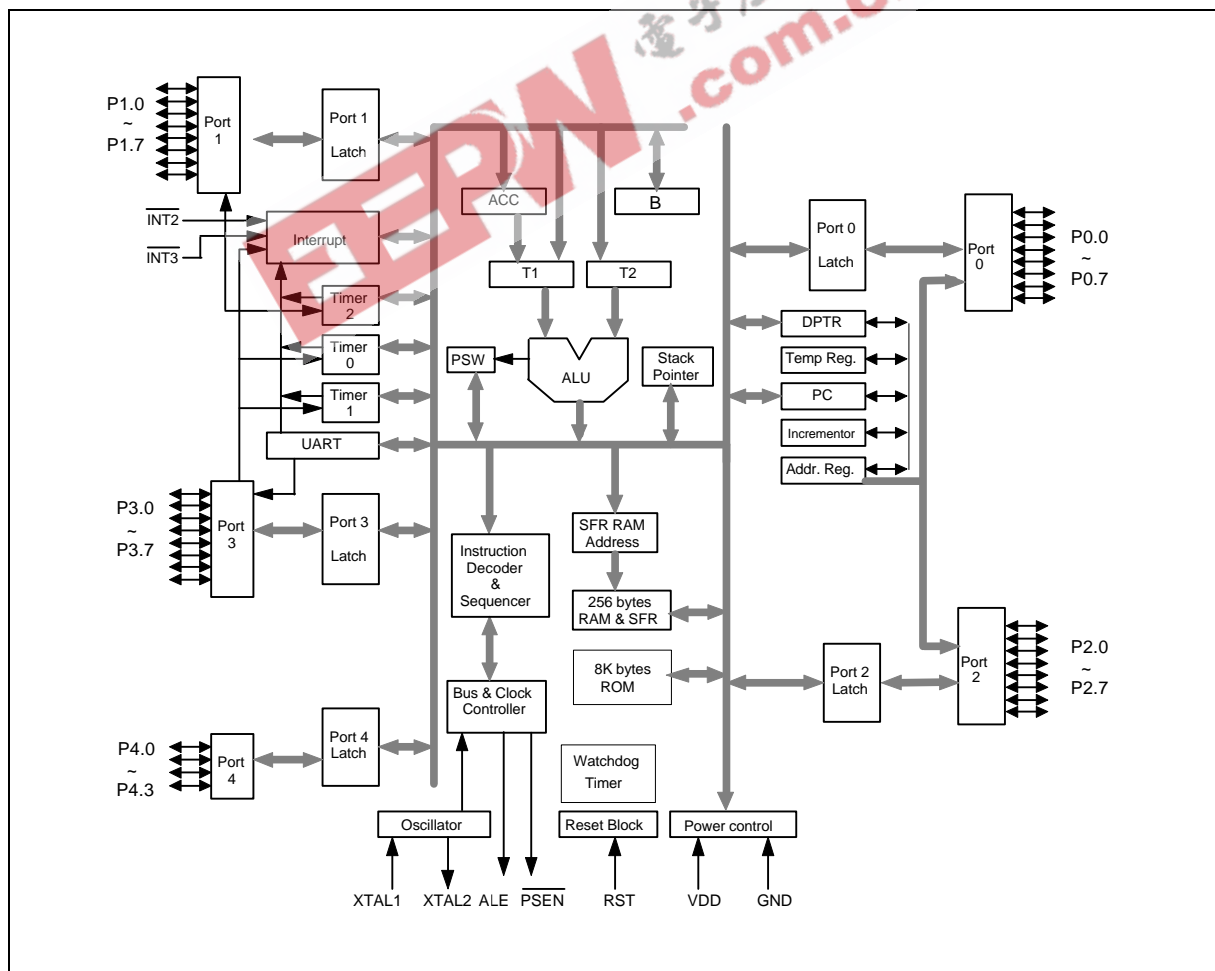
P1.0
~
P1.7

Port
1

Port 1
Latch

ACC

B

$\overline{INT2}$

$\overline{INT3}$

Interrupt

Port 0
Latch

Port
0

P0.0
~
P0.7

T1

T2

Timer
2

Timer
0

PSW

ALU

Stack
Pointer

DPTR

Temp Reg.

PC

Incrementor

Addr. Reg.

Timer
1

UART

P3.0
~
P3.7

Port
3

Port 3
Latch

Instruction
Decoder
&
Sequencer

SFR RAM
Address

256 bytes
RAM & SFR

8K bytes
ROM

Port 2
Latch

Port
2

P2.0
~
P2.7

Bus & Clock
Controller

P4.0
~
P4.3

Port
4

Port 4
Latch

Watchdog
Timer

Oscillator

Reset Block

Power control

XTAL1 XTAL2 ALE $\overline{PSEN}$ RST VDD GND

EEW .com